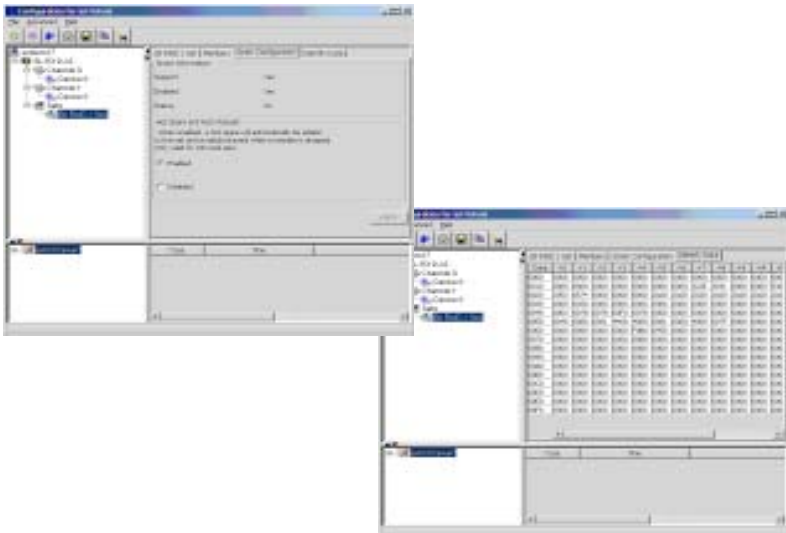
Configuration Utility for Intel RAID

File Advanced Help

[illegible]
Channel 0
Channel 1
Spare

SR RAID | List | Members | Spare Configuration | Default Values

Spare Information

Enabled

Disabled

Apply

Code Time

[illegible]